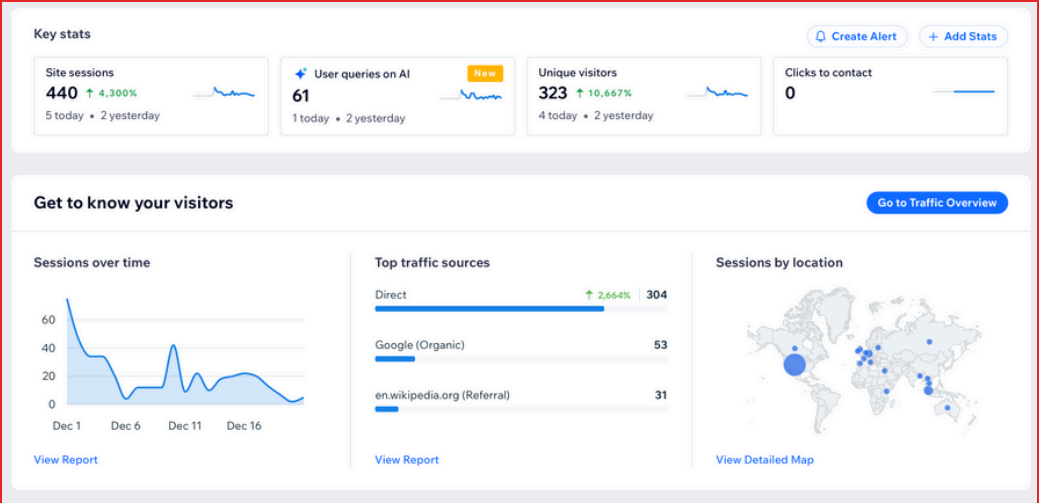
Key stats

Create Alert

Add Stats

Site sessions
440 ↑ 4,300%
5 today • 2 yesterday

User queries on AI New
61
1 today • 2 yesterday

Unique visitors
323 ↑ 10,667%
4 today • 2 yesterday

Clicks to contact
0

Get to know your visitors

Go to Traffic Overview

Sessions over time

| 60 |
| 40 |
| 20 |
| 0 |

Dec 1 Dec 6 Dec 11 Dec 16

View Report

Top traffic sources

Direct ↑ 2,664% 304

Google (Organic) 53

en.wikipedia.org (Referral) 31

View Report

Sessions by location

View Detailed Map